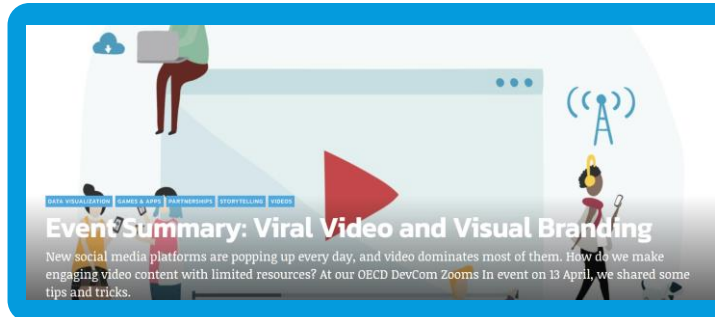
DATA VISUALIZATION GAMES & APPS PARTNERSHIPS STORYTELLING VIDEOS

Event Summary: Viral Video and Visual Branding

New social media platforms are popping up every day, and video dominates most of them. How do we make engaging video content with limited resources? At our OECD DevCom Zooms In event on 13 April, we shared some tips and tricks.